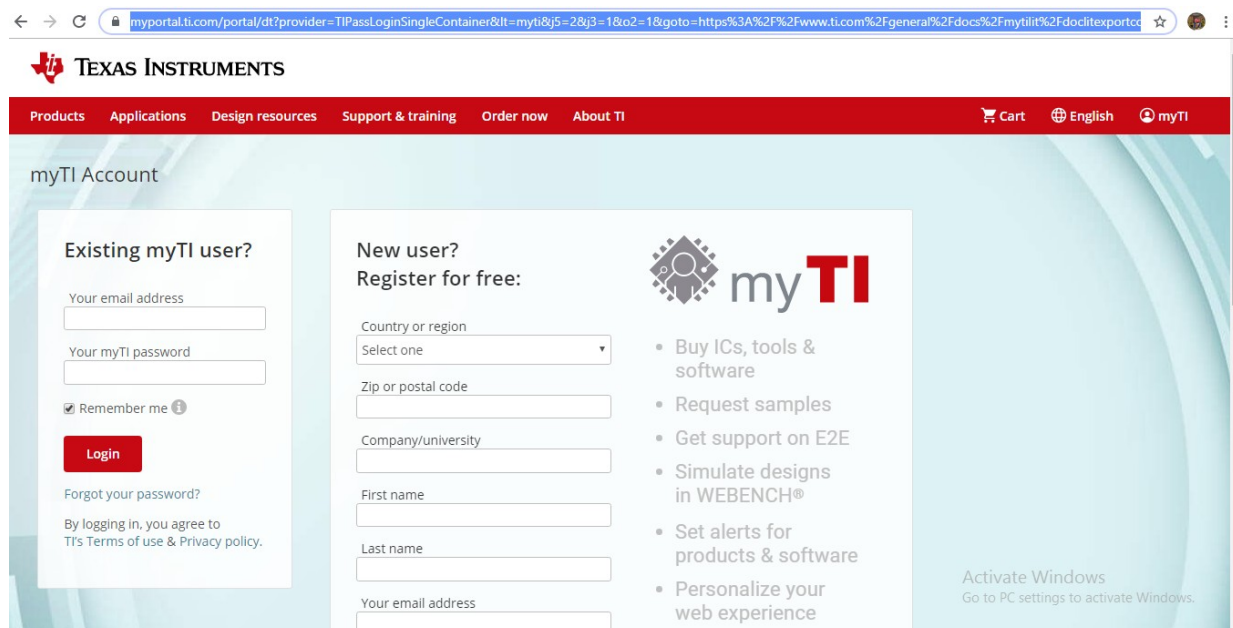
myportal.ti.com/portal/dt?provider=TIPassLoginSingleContainer&lt=myti&j5=2&j3=1&o2=1&goto=https%3A%2F%2Fwww.ti.com%2Fgeneral%2Fdocs%2Fmytilit%2Fdoclitexportc

TEXAS INSTRUMENTS

Products Applications Design resources Support & training Order now About TI

Cart English myTI

myTI Account

Existing myTI user?

Your email address

Your myTI password

Remember me

Login

Forgot your password?

By logging in, you agree to TI's Terms of use & Privacy policy.

New user? Register for free:

Country or region

Select one

Zip or postal code

Company/university

First name

Last name

Your email address

myTI

• Buy ICs, tools & software
• Request samples
• Get support on E2E
• Simulate designs in WEBENCH®
• Set alerts for products & software
• Personalize your web experience

Activate Windows
Go to PC settings to activate Windows.